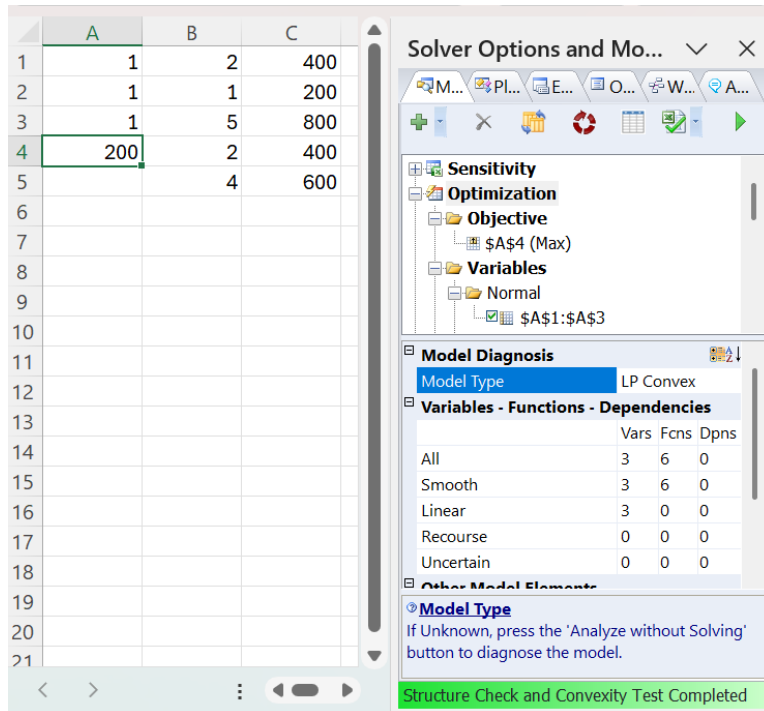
|  | A | B | C |
|---|---|---|---|
| 1 | 1 | 2 | 400 |
| 2 | 1 | 1 | 200 |
| 3 | 1 | 5 | 800 |
| 4 | 200 | 2 | 400 |
| 5 |  | 4 | 600 |
| 6 |  |  |  |
| 7 |  |  |  |
| 8 |  |  |  |
| 9 |  |  |  |
| 10 |  |  |  |
| 11 |  |  |  |
| 12 |  |  |  |
| 13 |  |  |  |
| 14 |  |  |  |
| 15 |  |  |  |
| 16 |  |  |  |
| 17 |  |  |  |
| 18 |  |  |  |
| 19 |  |  |  |
| 20 |  |  |  |
| 21 |  |  |  |

Solver Options and Mo...

M... Pl... E... O... W... A...

Sensitivity
Optimization
Objective
$A$4 (Max)
Variables
Normal
$A$1:$A$3

Model Diagnosis

| Model Type | LP Convex |
|---|---|

Variables - Functions - Dependencies

|  | Vars | Fcns | Dpns |
|---|---|---|---|
| All | 3 | 6 | 0 |
| Smooth | 3 | 6 | 0 |
| Linear | 3 | 0 | 0 |
| Recourse | 0 | 0 | 0 |
| Uncertain | 0 | 0 | 0 |

Other Model Elements

Model Type
If Unknown, press the 'Analyze without Solving' button to diagnose the model.

Structure Check and Convexity Test Completed